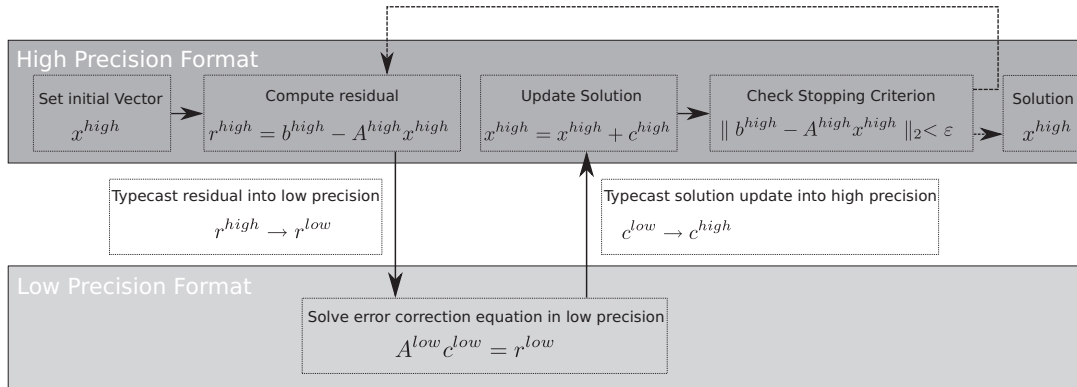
High Precision Format

Set initial Vector
$x^{high}$

Compute residual
$r^{high} = b^{high} - A^{high}x^{high}$

Update Solution
$x^{high} = x^{high} + c^{high}$

Check Stopping Criterion
$\| b^{high} - A^{high}x^{high} \|_2 < \varepsilon$

Solution
$x^{high}$

Typecast residual into low precision
$r^{high} \rightarrow r^{low}$

Typecast solution update into high precision
$c^{low} \rightarrow c^{high}$

Low Precision Format

Solve error correction equation in low precision
$A^{low}c^{low} = r^{low}$